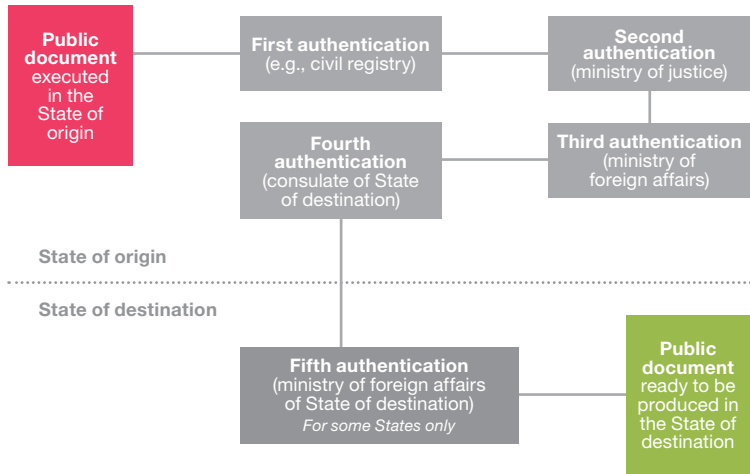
Public document executed in the State of origin

First authentication (e.g., civil registry)

Second authentication (ministry of justice)

Third authentication (ministry of foreign affairs)

Fourth authentication (consulate of State of destination)

State of origin

State of destination

Fifth authentication (ministry of foreign affairs of State of destination) For some States only

Public document ready to be produced in the State of destination